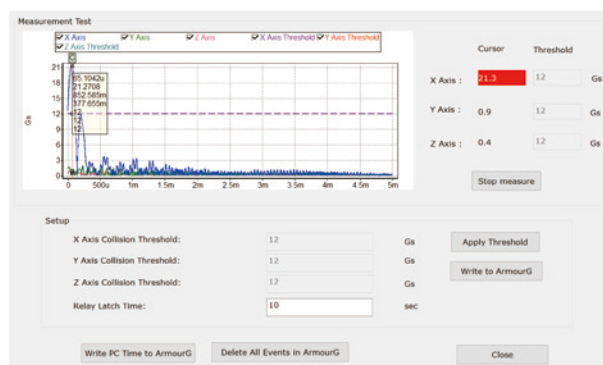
Measurement Test

X Axis
Y Axis
Z Axis
X Axis Threshold
Y Axis Threshold
Z Axis Threshold

21
18
15
12
9
6
3
0

Gs

55.1042u
21.2708
852.585m
377.655m
12
12
12

0
500u
1m
1.5m
2m
2.5m
3m
3.5m
4m
4.5m
5m

| | Cursor | Threshold | |
|---|---|---|---|
| X Axis : | 21.3 | 12 | Gs |
| Y Axis : | 0.9 | 12 | Gs |
| Z Axis : | 0.4 | 12 | Gs |

Stop measure

Setup

X Axis Collision Threshold: 12 Gs
Y Axis Collision Threshold: 12 Gs
Z Axis Collision Threshold: 12 Gs
Relay Latch Time: 10 sec

Apply Threshold
Write to ArmourG

Write PC Time to ArmourG
Delete All Events in ArmourG
Close